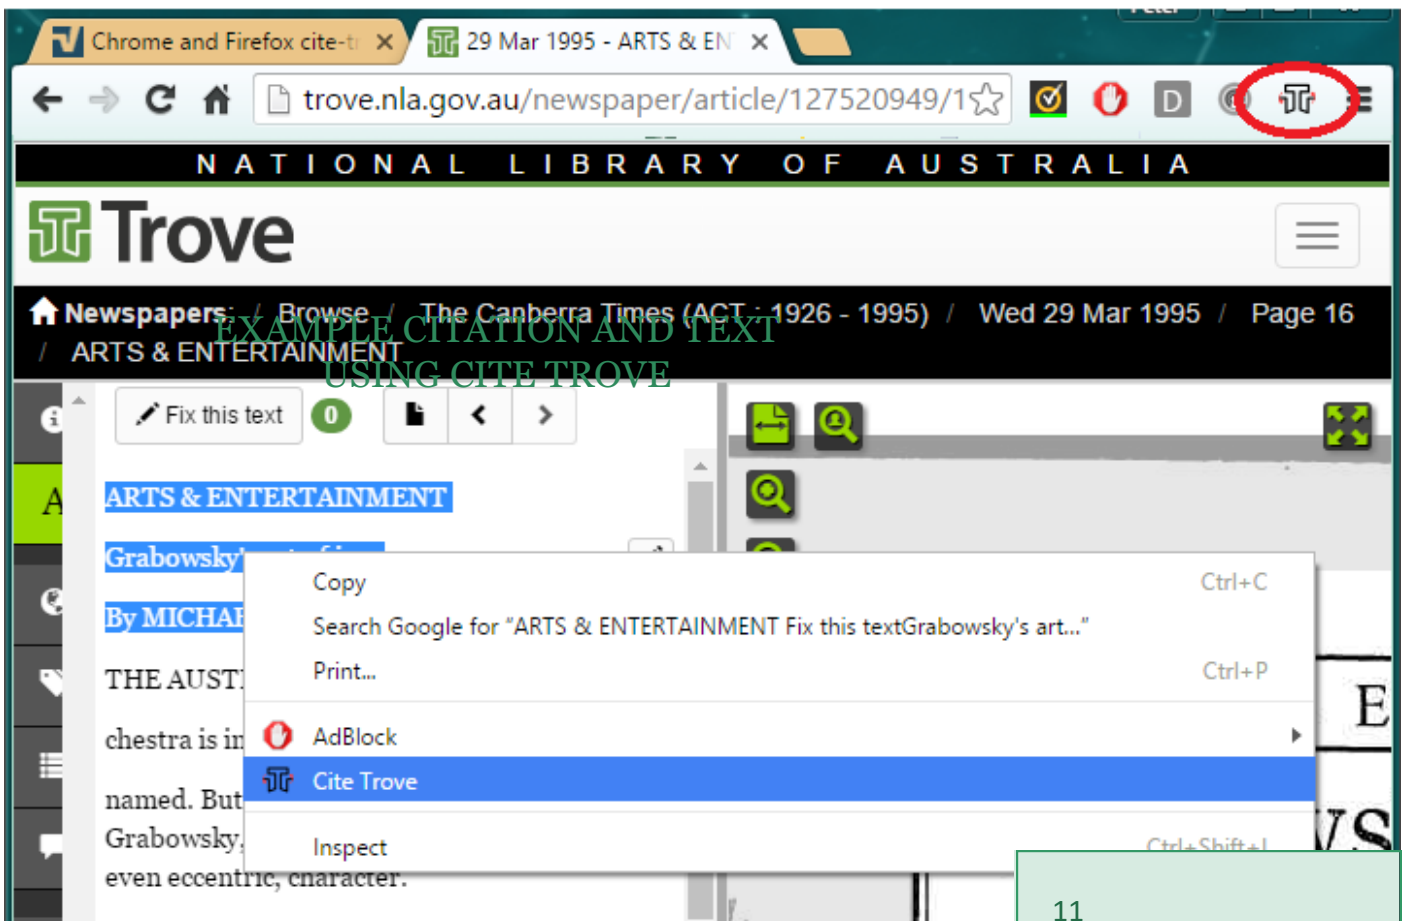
Chrome and Firefox cite-t ×
29 Mar 1995 - ARTS & EN ×

trove.nla.gov.au/newspaper/article/127520949/1

NATIONAL LIBRARY OF AUSTRALIA

Trove

Newspapers / Browse / The Canberra Times (ACT : 1926 - 1995) / Wed 29 Mar 1995 / Page 16 / ARTS & ENTERTAINMENT

EXAMPLE CITATION AND TEXT USING CITE TROVE

Fix this text 0

ARTS & ENTERTAINMENT

Grabowsky'

By MICHAE

THE AUST

chestra is in

named. But

Grabowsky,

even eccentric, character.

Copy Ctrl+C
Search Google for "ARTS & ENTERTAINMENT Fix this textGrabowsky's art..."
Print... Ctrl+P
AdBlock
Cite Trove
Inspect Ctrl+Shift+I

E

11